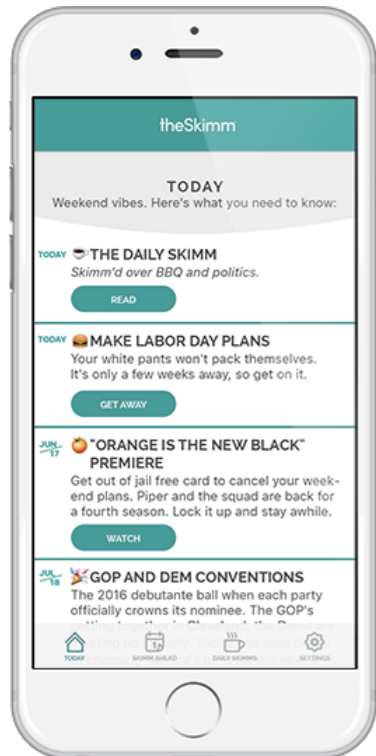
theSkimm

TODAY
Weekend vibes. Here's what you need to know:

TODAY THE DAILY SKIMM
Skimm'd over BBQ and politics.
READ

TODAY MAKE LABOR DAY PLANS
Your white pants won't pack themselves. It's only a few weeks away, so get on it.
GET AWAY

JUN 17 "ORANGE IS THE NEW BLACK" PREMIERE
Get out of jail free card to cancel your weekend plans. Piper and the squad are back for a fourth season. Lock it up and stay awhile.
WATCH

JUL 18 GOP AND DEM CONVENTIONS
The 2016 debutante ball when each party officially crowns its nominee. The GOP's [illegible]

TODAY SKIMM AHEAD DAILY SKIMMING SETTINGS